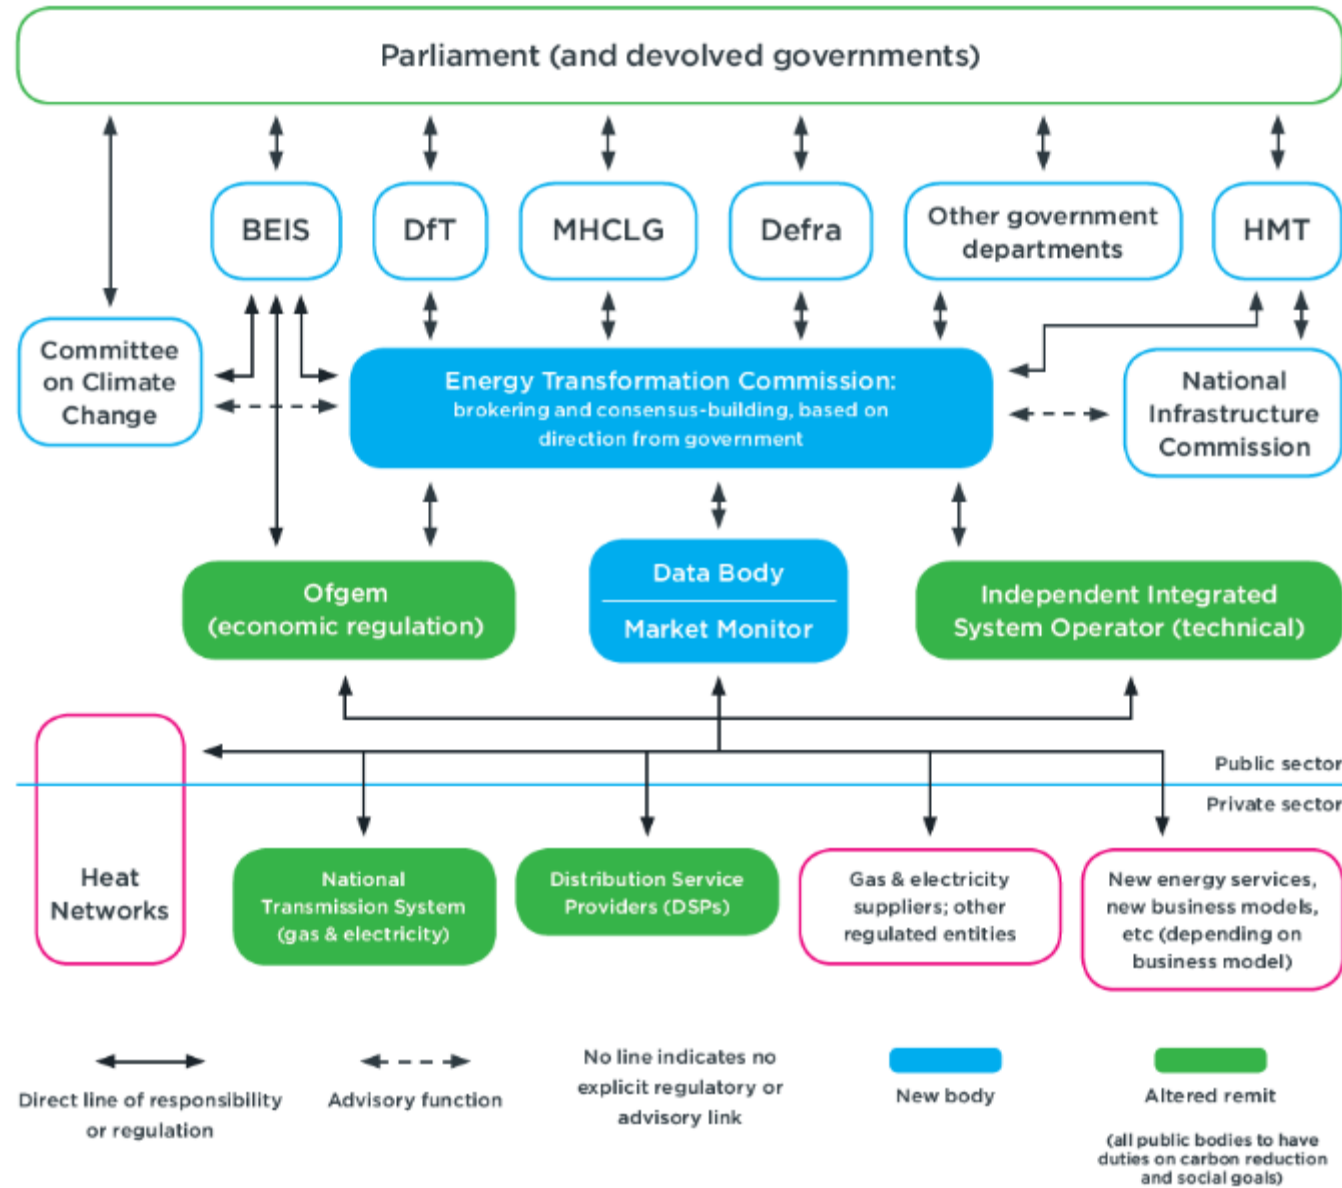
Parliament (and devolved governments)

BEIS

DfT

MHCLG

Defra

Other government departments

HMT

Committee on Climate Change

Energy Transformation Commission: brokering and consensus-building, based on direction from government

National Infrastructure Commission

Ofgem (economic regulation)

Data Body

Market Monitor

Independent Integrated System Operator (technical)

Public sector

Private sector

Heat Networks

National Transmission System (gas & electricity)

Distribution Service Providers (DSPs)

Gas & electricity suppliers; other regulated entities

New energy services, new business models, etc (depending on business model)

Direct line of responsibility or regulation

Advisory function

No line indicates no explicit regulatory or advisory link

New body

Altered remit

(all public bodies to have duties on carbon reduction and social goals)